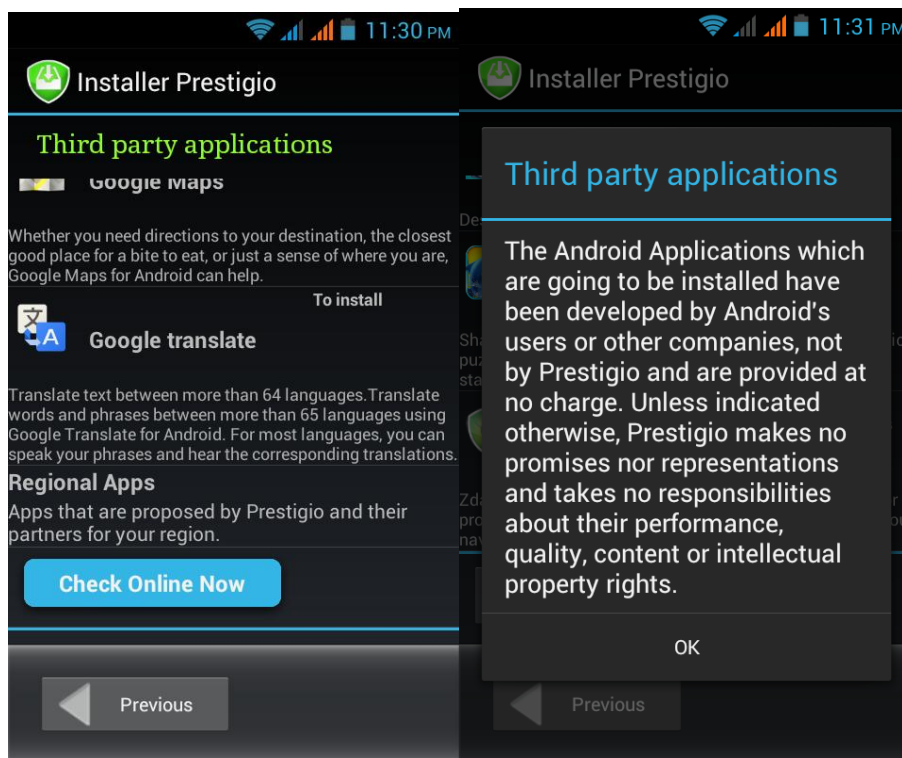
11:30 PM

Installer Prestigio

Third party applications

Google Maps

Whether you need directions to your destination, the closest good place for a bite to eat, or just a sense of where you are, Google Maps for Android can help.

To install

Google translate

Translate text between more than 64 languages.Translate words and phrases between more than 65 languages using Google Translate for Android. For most languages, you can speak your phrases and hear the corresponding translations.

Regional Apps

Apps that are proposed by Prestigio and their partners for your region.

Check Online Now

Previous

11:31 PM

Installer Prestigio

Third party applications

The Android Applications which are going to be installed have been developed by Android's users or other companies, not by Prestigio and are provided at no charge. Unless indicated otherwise, Prestigio makes no promises nor representations and takes no responsibilities about their performance, quality, content or intellectual property rights.

OK

Previous